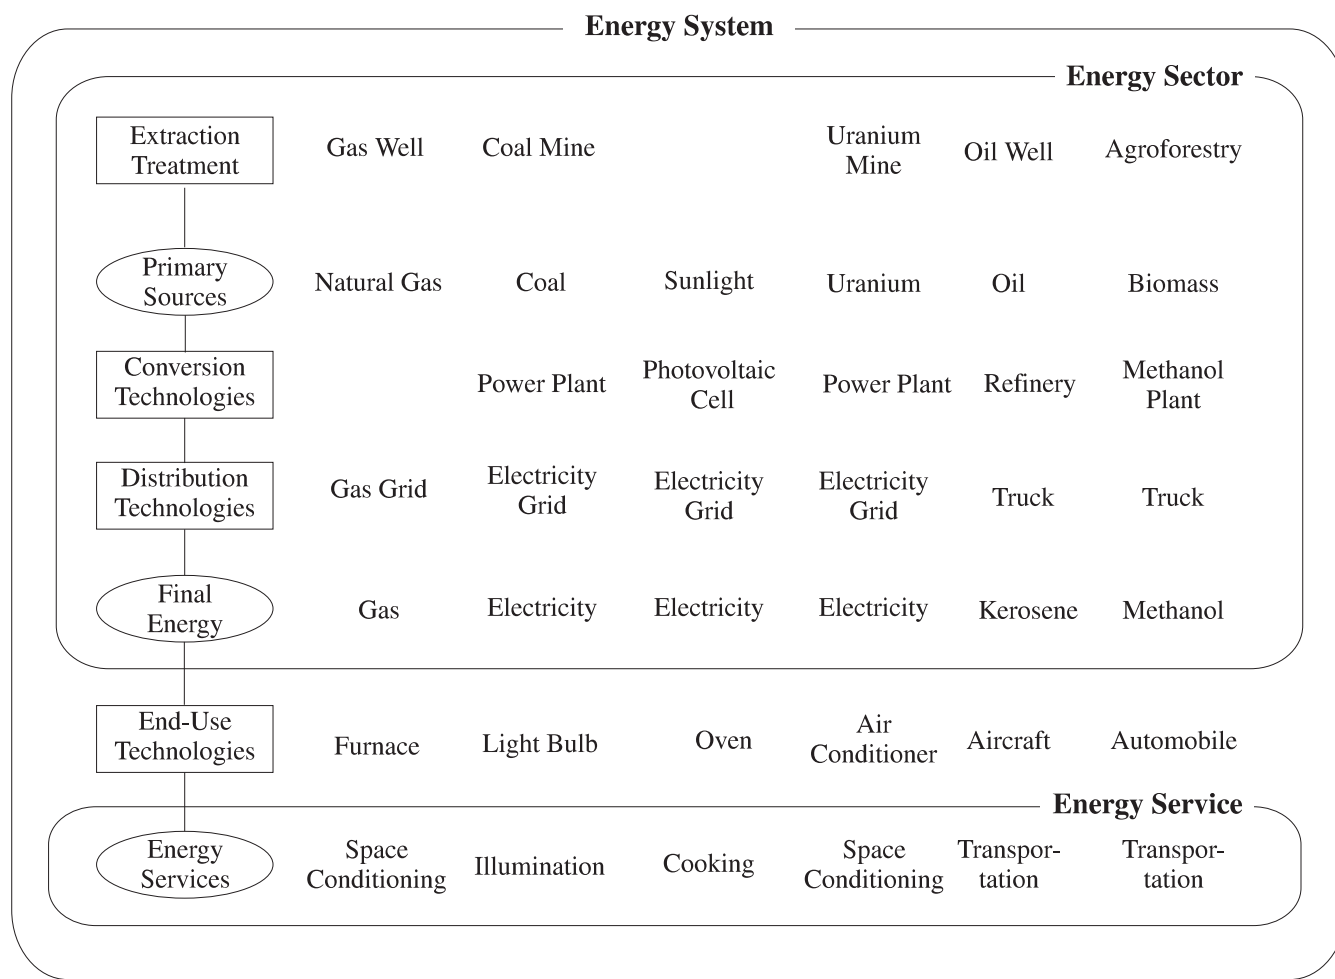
Energy System

Energy Sector

| | | | | | | |
|---|---|---|---|---|---|---|
| Extraction Treatment | Gas Well | Coal Mine | | Uranium Mine | Oil Well | Agroforestry |
| Primary Sources | Natural Gas | Coal | Sunlight | Uranium | Oil | Biomass |
| Conversion Technologies | | Power Plant | Photovoltaic Cell | Power Plant | Refinery | Methanol Plant |
| Distribution Technologies | Gas Grid | Electricity Grid | Electricity Grid | Electricity Grid | Truck | Truck |
| Final Energy | Gas | Electricity | Electricity | Electricity | Kerosene | Methanol |
| End-Use Technologies | Furnace | Light Bulb | Oven | Air Conditioner | Aircraft | Automobile |
| Energy Services | Space Conditioning | Illumination | Cooking | Space Conditioning | Transportation | Transportation |

Energy Service